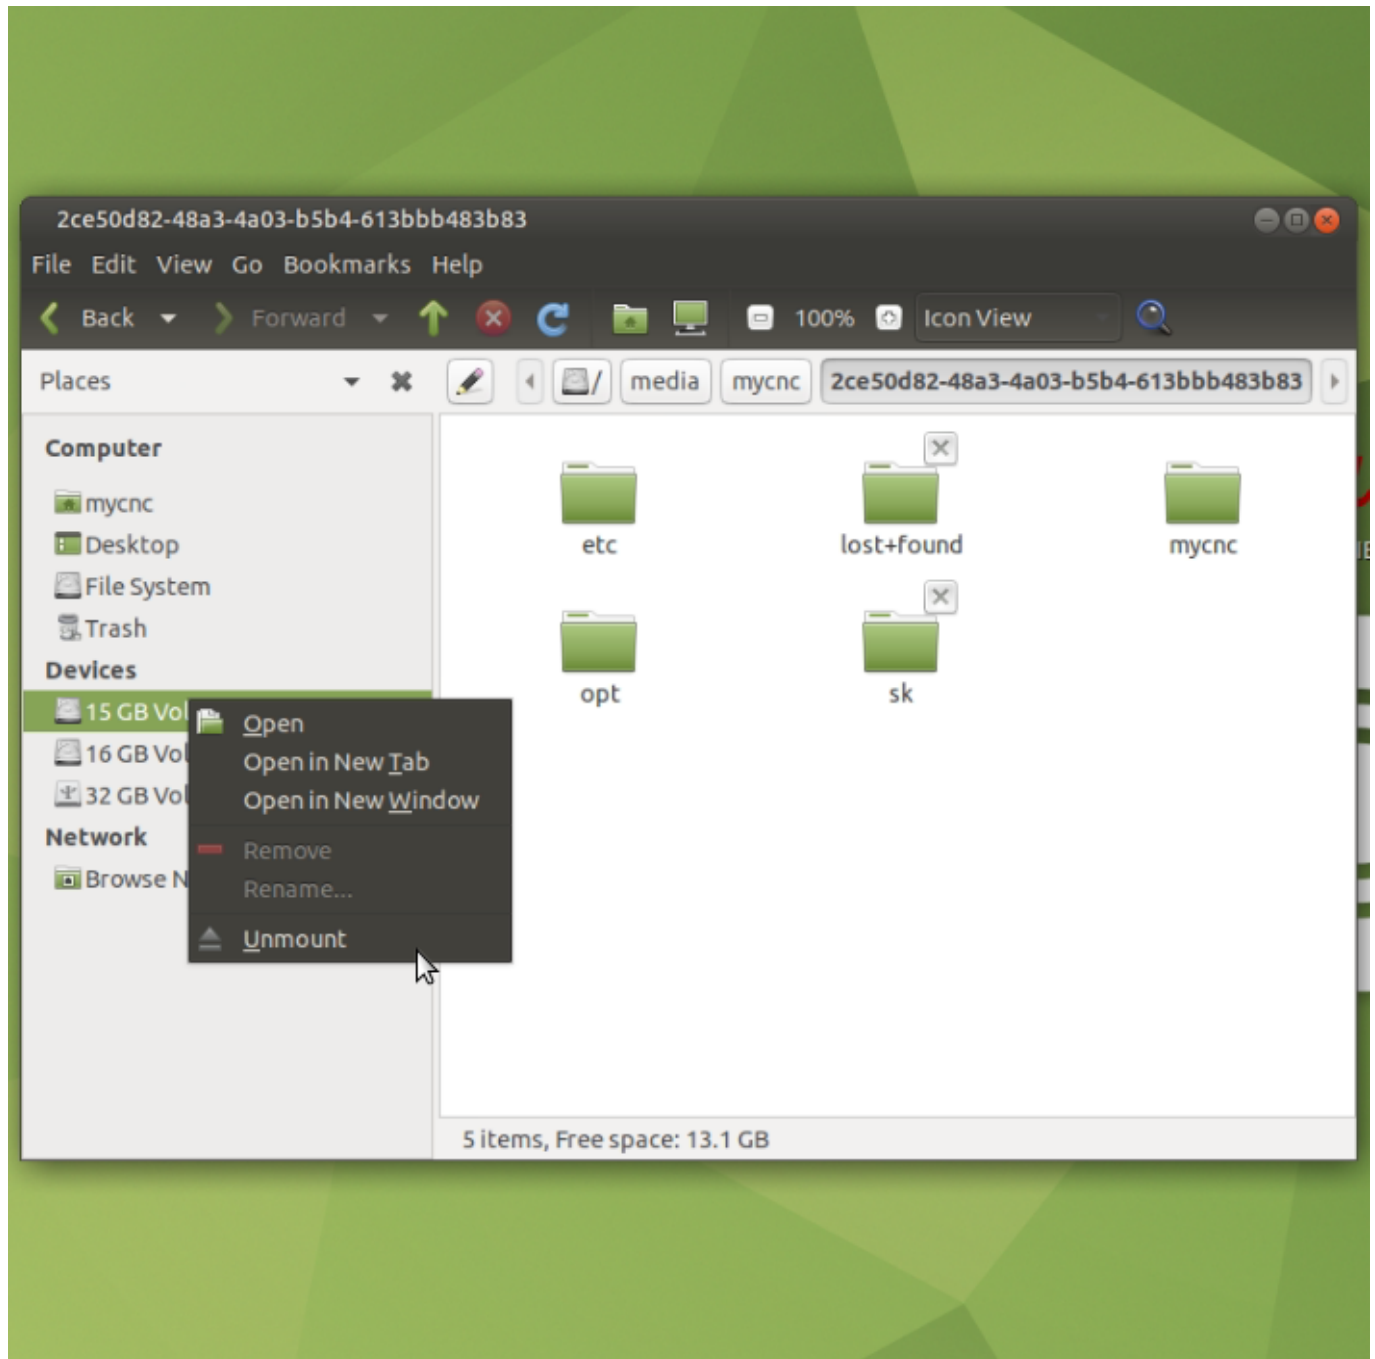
2ce50d82-48a3-4a03-b5b4-613bbb483b83

File Edit View Go Bookmarks Help

Back Forward 100% Icon View

Places

/ media mycnc 2ce50d82-48a3-4a03-b5b4-613bbb483b83

Computer
mycnc
Desktop
File System
Trash
Devices
15 GB Vol
16 GB Vol
32 GB Vol
Network
Browse N

Open
Open in New Tab
Open in New Window
Remove
Rename...
Unmount

etc
lost+found
mycnc
opt
sk

5 items, Free space: 13.1 GB